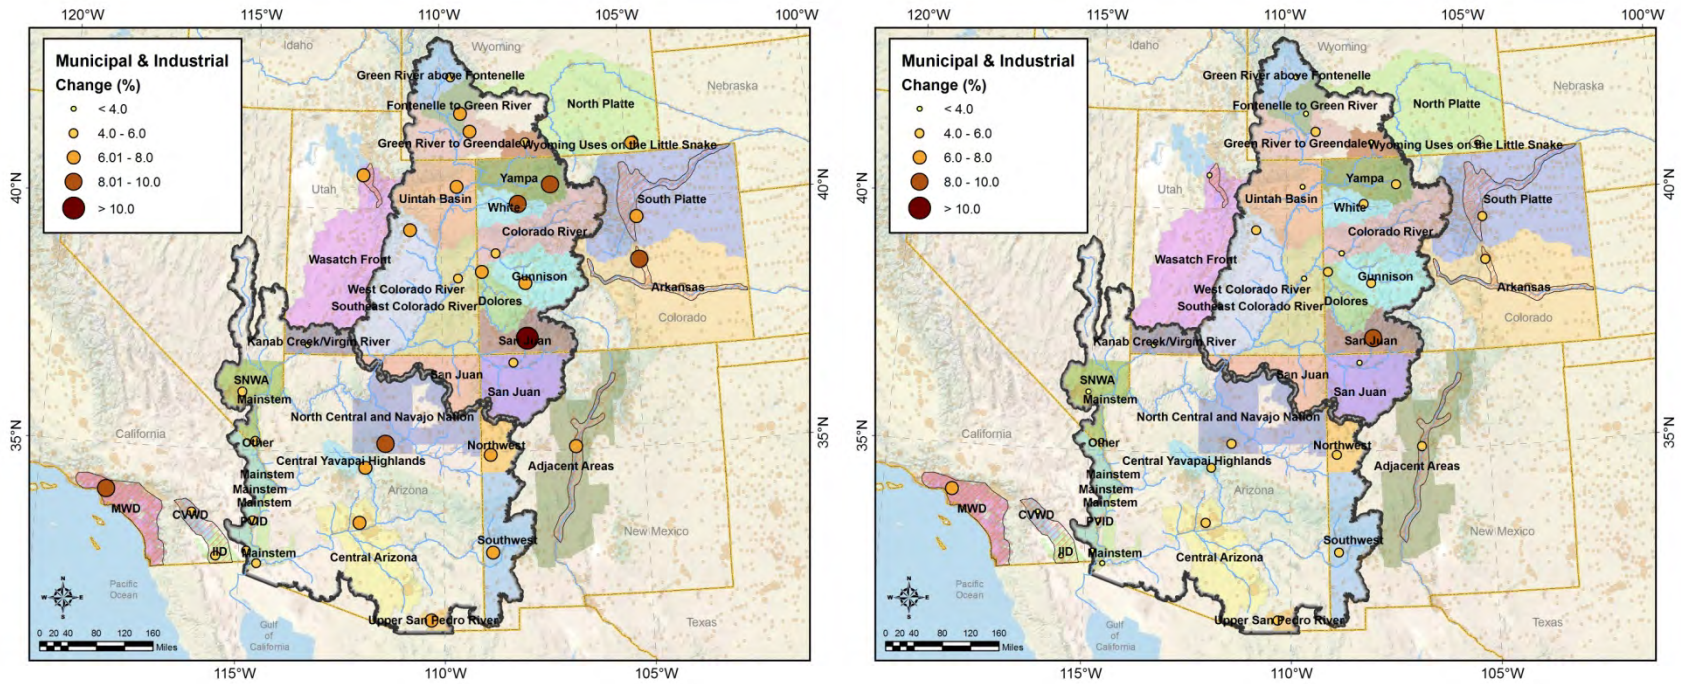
120°W 115°W 110°W 105°W 100°W

Municipal & Industrial Change (%)
< 4.0
4.0 - 6.0
6.01 - 8.0
8.01 - 10.0
> 10.0

Idaho
Wyoming
Nebraska
Green River above Fontenelle
Fontenelle to Green River
North Platte
Green River to Greendale
Wyoming Uses on the Little Snake
Utah
Yampa
Uintah Basin
White
South Platte
Colorado River
Wasatch Front
Gunnison
West Colorado River
Arkansas
Southeast Colorado River
Dolores
Colorado
Kanab Creek/Virgin River
San Juan
SNWA
Mainstem
San Juan
San Juan
North Central and Navajo Nation
California
Other
Northwest
Central Yavapai Highlands
Adjacent Areas
Mainstem
Mainstem
Arizona
Mainstem
MWD
CVWD
PVID
New Mexico
IID
Mainstem
Central Arizona
Southwest
Pacific Ocean
Gulf of California
Upper San Pedro River
Texas
0 20 40 80 120 160 Miles
40°N
35°N
115°W 110°W 105°W

120°W 115°W 110°W 105°W 100°W

Municipal & Industrial Change (%)
< 4.0
4.0 - 6.0
6.0 - 8.0
8.0 - 10.0
> 10.0

Idaho
Wyoming
Nebraska
Green River above Fontenelle
Fontenelle to Green River
North Platte
Green River to Greendale
Wyoming Uses on the Little Snake
Utah
Yampa
Uintah Basin
White
South Platte
Colorado River
Wasatch Front
Gunnison
West Colorado River
Arkansas
Southeast Colorado River
Dolores
Colorado
Kanab Creek/Virgin River
San Juan
SNWA
Mainstem
San Juan
San Juan
North Central and Navajo Nation
California
Other
Northwest
Central Yavapai Highlands
Adjacent Areas
Mainstem
Mainstem
Arizona
Mainstem
MWD
CVWD
PVID
New Mexico
IID
Mainstem
Central Arizona
Southwest
Pacific Ocean
Gulf of California
Upper San Pedro River
Texas
0 20 40 80 120 160 Miles
40°N
35°N
115°W 110°W 105°W